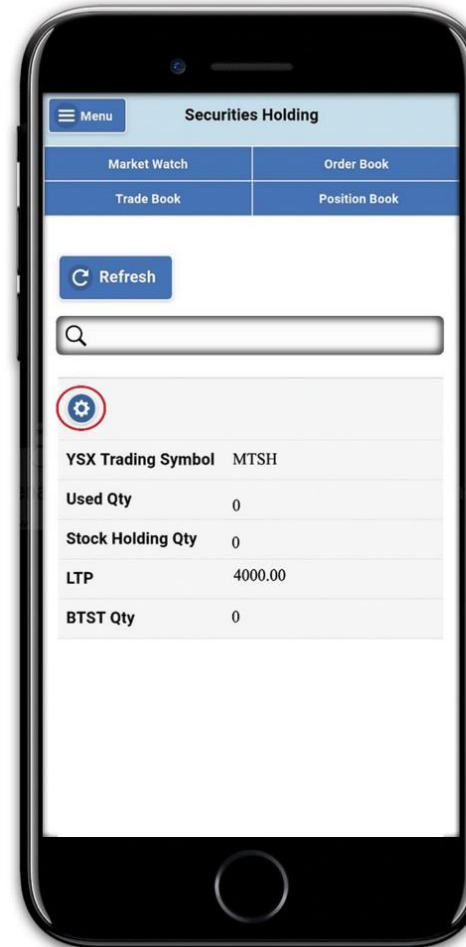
Menu

Securities Holding

| Market Watch | Order Book |
|---|---|
| Trade Book | Position Book |

Refresh

| YSX Trading Symbol | MTSH |
|---|---|
| Used Qty | 0 |
| Stock Holding Qty | 0 |
| LTP | 4000.00 |
| BTST Qty | 0 |